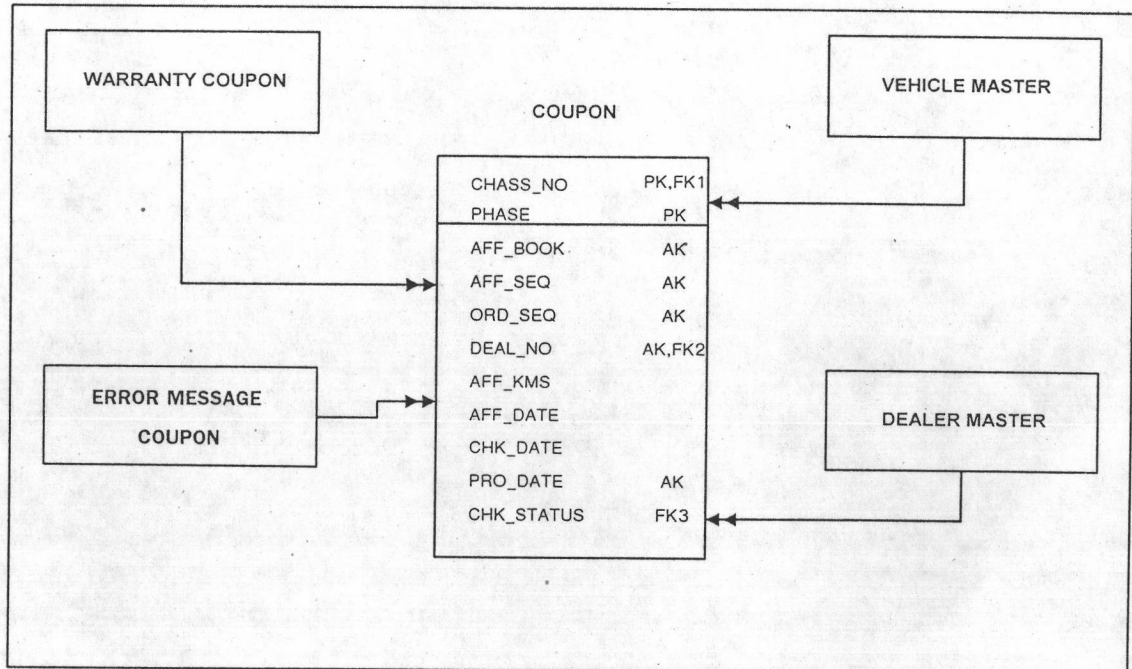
WARRANTY COUPON

VEHICLE MASTER

COUPON

| | |
|---|---|
| CHASS_NO | PK,FK1 |
| PHASE | PK |
| AFF_BOOK | AK |
| AFF_SEQ | AK |
| ORD_SEQ | AK |
| DEAL_NO | AK,FK2 |
| AFF_KMS | |
| AFF_DATE | |
| CHK_DATE | |
| PRO_DATE | AK |
| CHK_STATUS | FK3 |

ERROR MESSAGE COUPON

DEALER MASTER